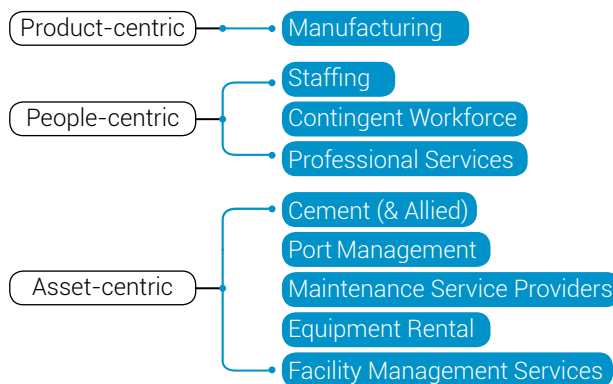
Product-centric

Manufacturing

People-centric

Staffing

Contingent Workforce

Professional Services

Asset-centric

Cement (& Allied)

Port Management

Maintenance Service Providers

Equipment Rental

Facility Management Services